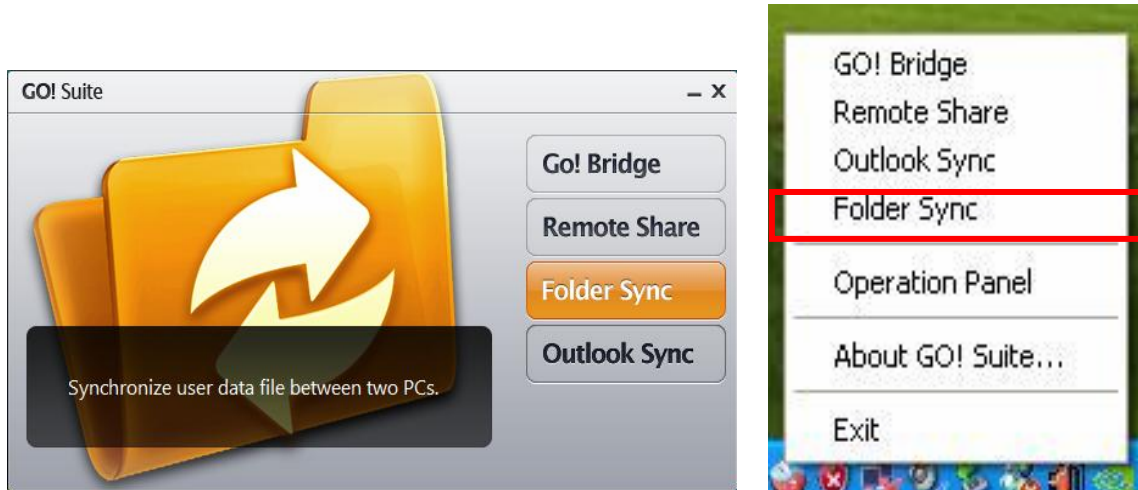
GO! Suite

_ X

Go! Bridge

Remote Share

Folder Sync

Outlook Sync

Synchronize user data file between two PCs.

GO! Bridge

Remote Share

Outlook Sync

Folder Sync

Operation Panel

About GO! Suite...

Exit